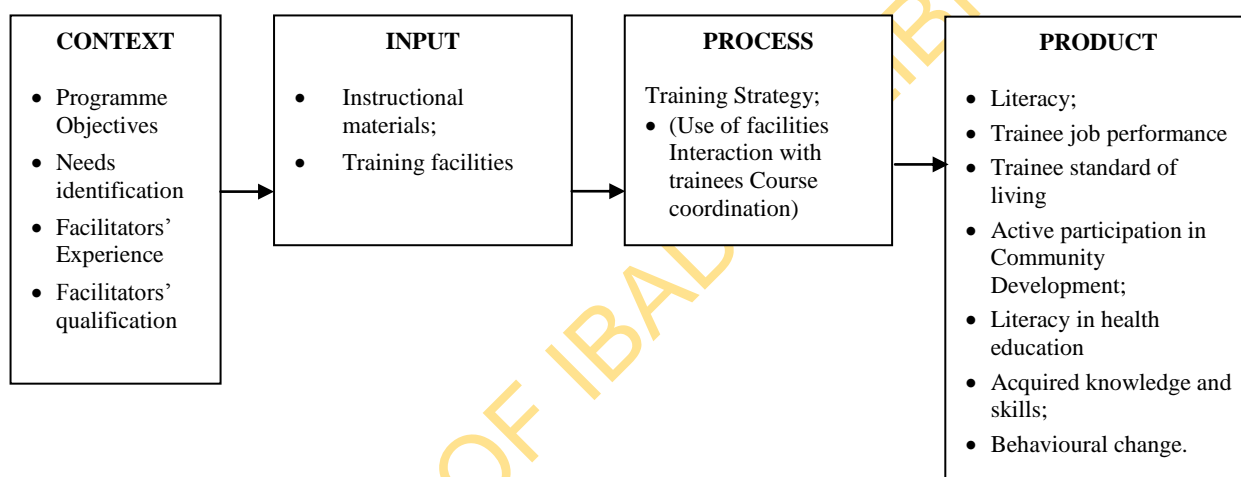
CONTEXT

- Programme Objectives
- Needs identification
- Facilitators' Experience
- Facilitators' qualification

INPUT

- Instructional materials;
- Training facilities

PROCESS

Training Strategy;
- (Use of facilities Interaction with trainees Course coordination)

PRODUCT

- Literacy;
- Trainee job performance
- Trainee standard of living
- Active participation in Community Development;
- Literacy in health education
- Acquired knowledge and skills;
- Behavioural change.

OF IBAD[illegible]